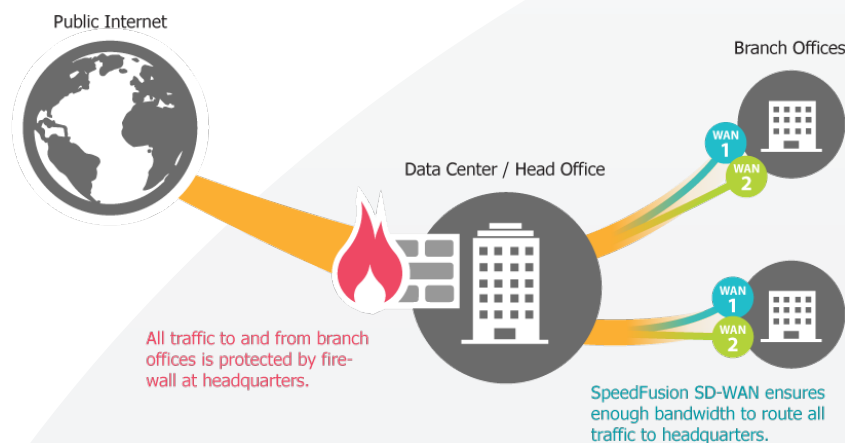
Public Internet

Branch Offices

Data Center / Head Office

WAN 1

WAN 2

WAN 1

WAN 2

All traffic to and from branch offices is protected by firewall at headquarters.

SpeedFusion SD-WAN ensures enough bandwidth to route all traffic to headquarters.